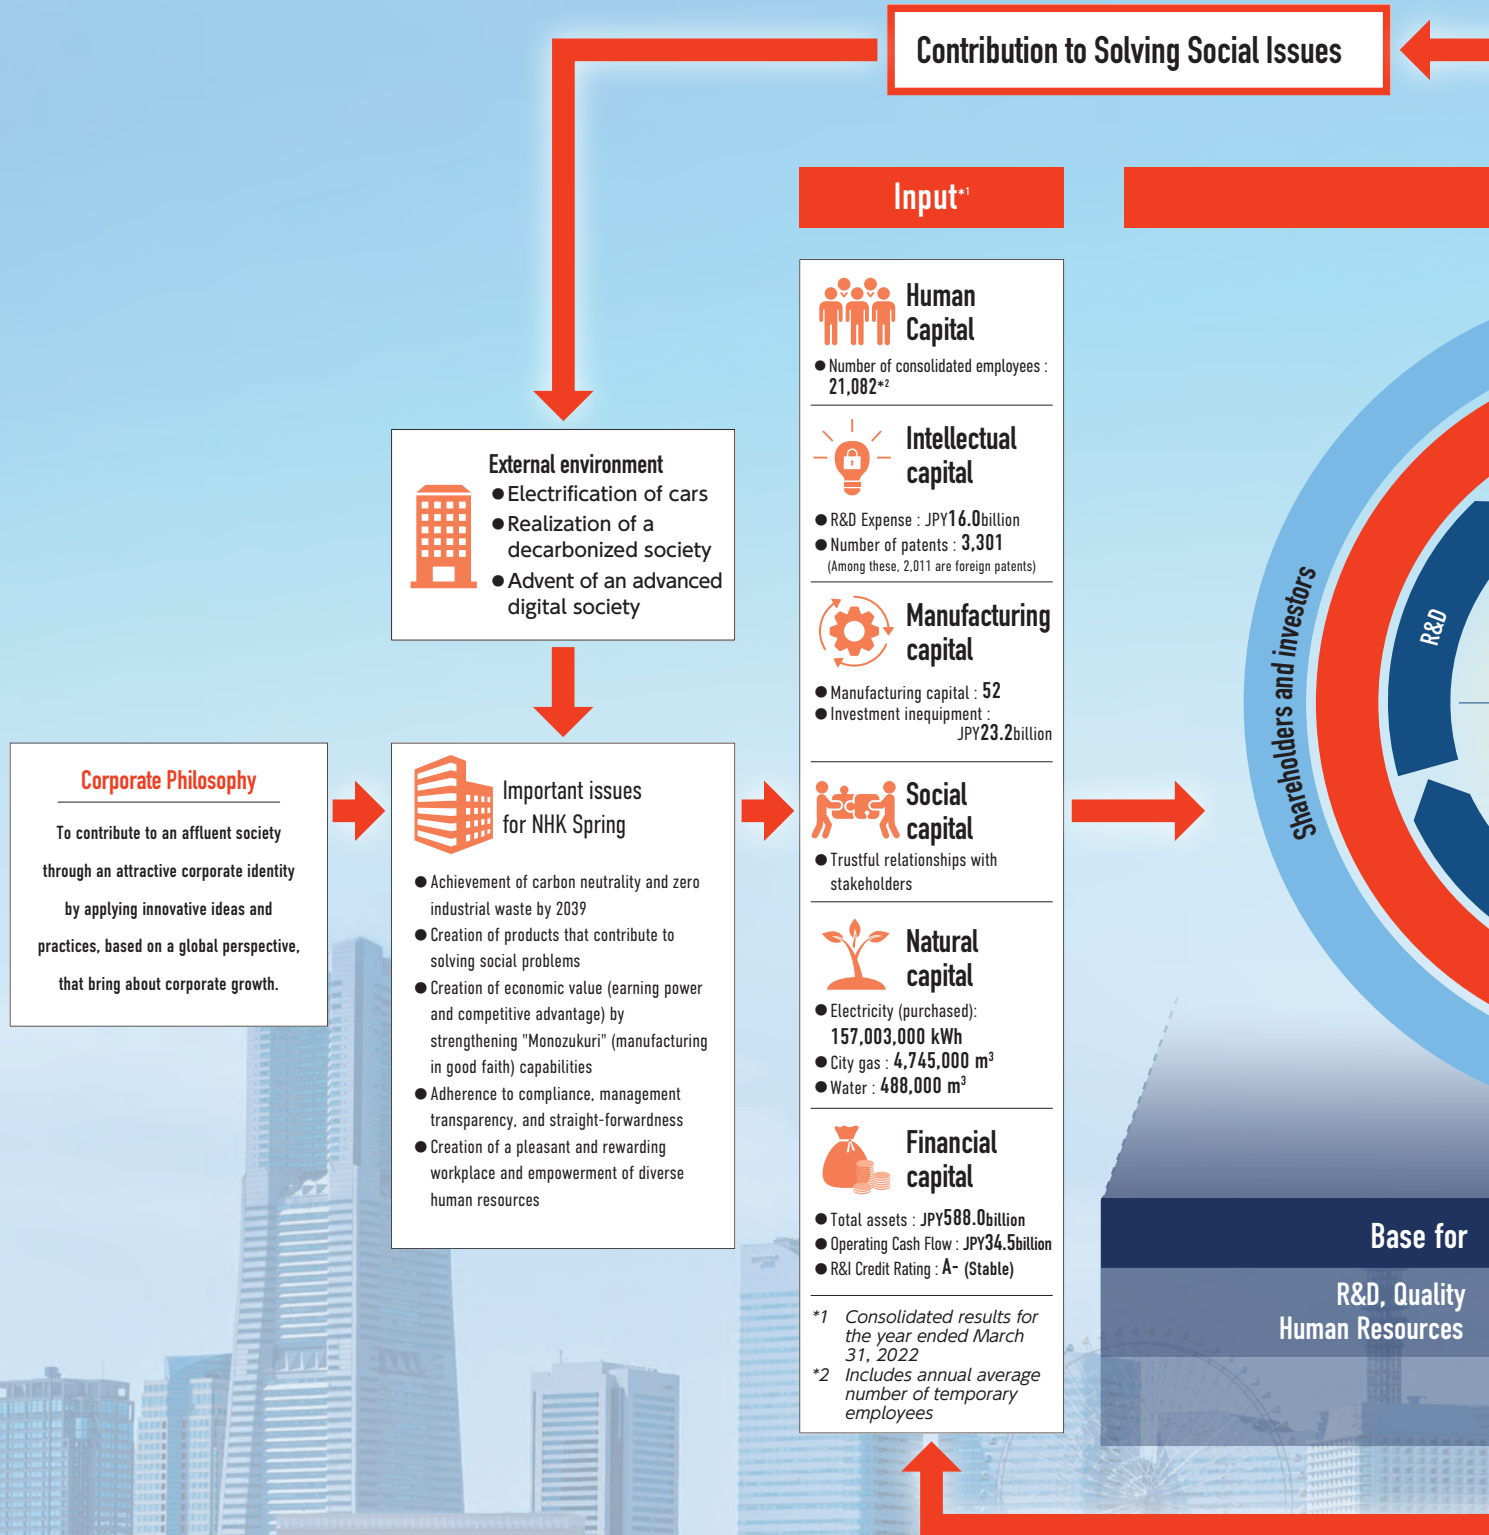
Contribution to Solving Social Issues

Input*1

Human Capital
● Number of consolidated employees : 21,082*2

Intellectual capital
● R&D Expense : JPY16.0billion
● Number of patents : 3,301
(Among these, 2,011 are foreign patents)

Manufacturing capital
● Manufacturing capital : 52
● Investment inequipment : JPY23.2billion

Social capital
● Trustful relationships with stakeholders

Natural capital
● Electricity (purchased): 157,003,000 kWh
● City gas : 4,745,000 m$^3$
● Water : 488,000 m$^3$

Financial capital
● Total assets : JPY588.0billion
● Operating Cash Flow : JPY34.5billion
● R&I Credit Rating : A- (Stable)

*1 Consolidated results for the year ended March 31, 2022
*2 Includes annual average number of temporary employees

External environment
● Electrification of cars
● Realization of a decarbonized society
● Advent of an advanced digital society

Corporate Philosophy
To contribute to an affluent society through an attractive corporate identity by applying innovative ideas and practices, based on a global perspective, that bring about corporate growth.

Important issues for NHK Spring
● Achievement of carbon neutrality and zero industrial waste by 2039
● Creation of products that contribute to solving social problems
● Creation of economic value (earning power and competitive advantage) by strengthening "Monozukuri" (manufacturing in good faith) capabilities
● Adherence to compliance, management transparency, and straight-forwardness
● Creation of a pleasant and rewarding workplace and empowerment of diverse human resources

Shareholders and investors
R&D

Base for
R&D, Quality
Human Resources